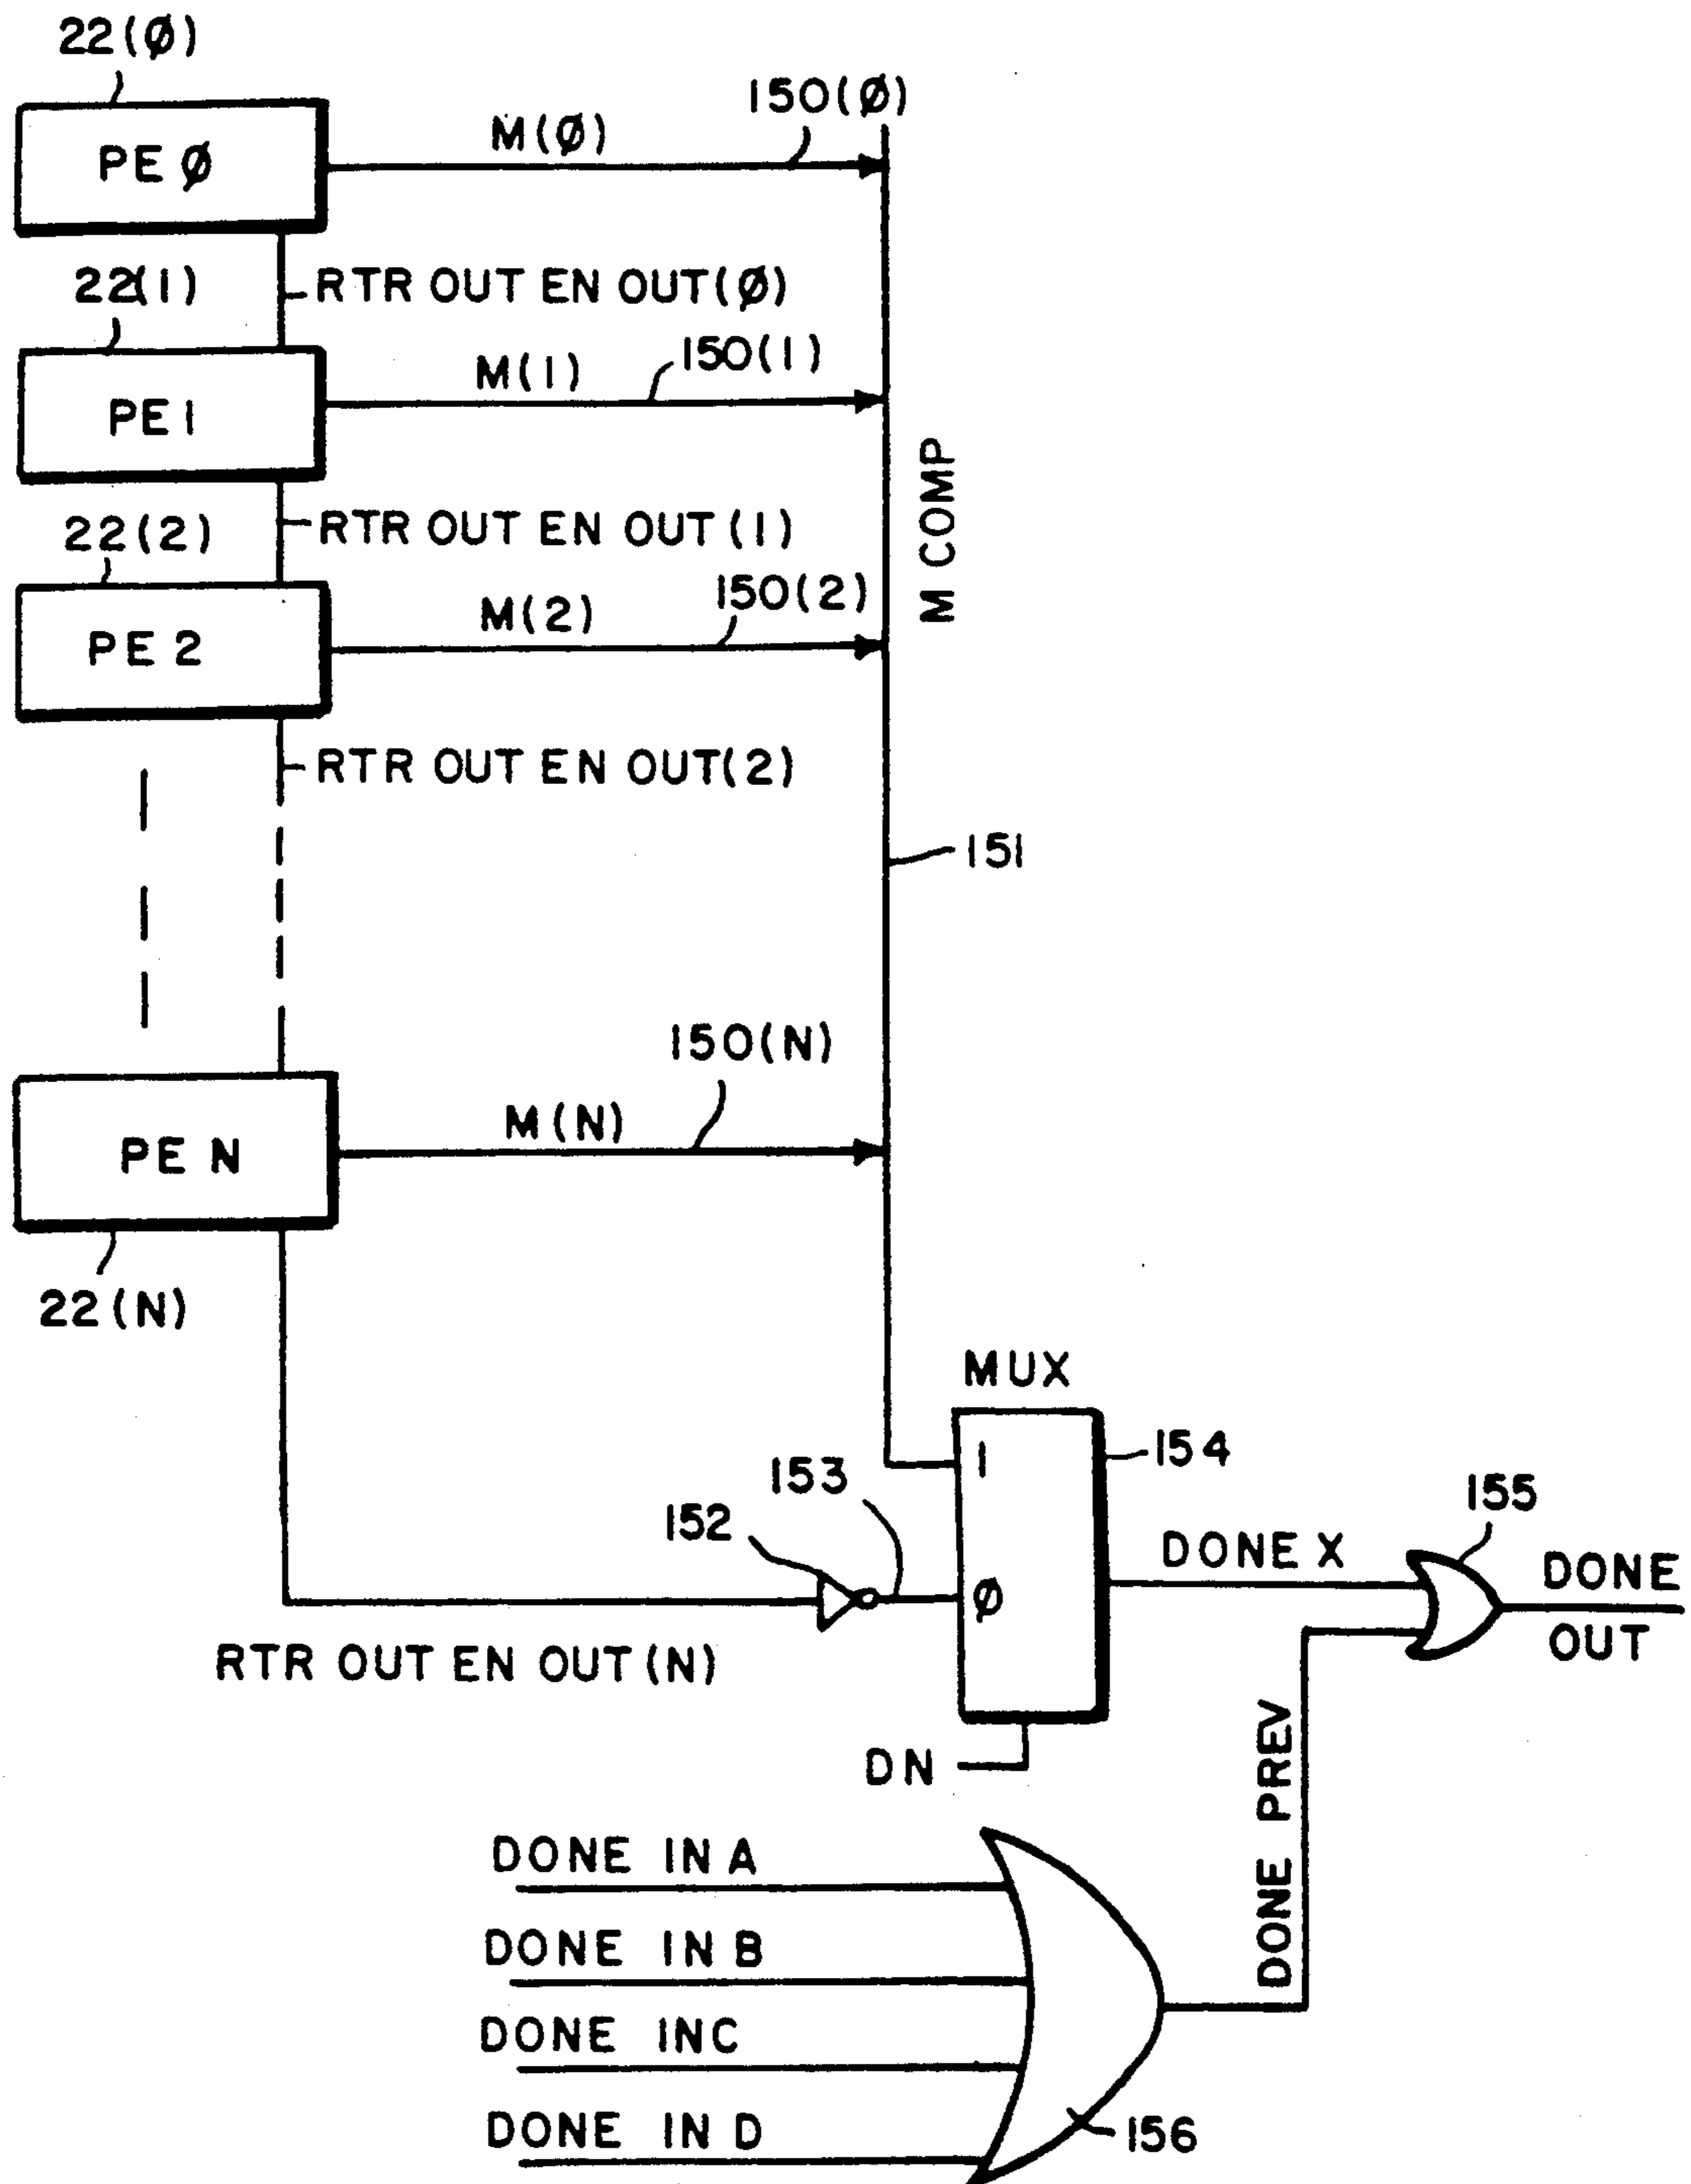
22(Ø)
PE Ø
M(Ø)
150(Ø)
22(1)
RTR OUT EN OUT(Ø)
PE 1
M(1)
150(1)
M COMP
22(2)
RTR OUT EN OUT (1)
PE 2
M(2)
150(2)
RTR OUT EN OUT(2)
151
150(N)
PE N
M(N)
22(N)
MUX
154
1
153
152
155
DONE X
Ø
DONE
OUT
RTR OUT EN OUT(N)
DN
DONE PREV
DONE IN A
DONE IN B
DONE INC
DONE IN D
156